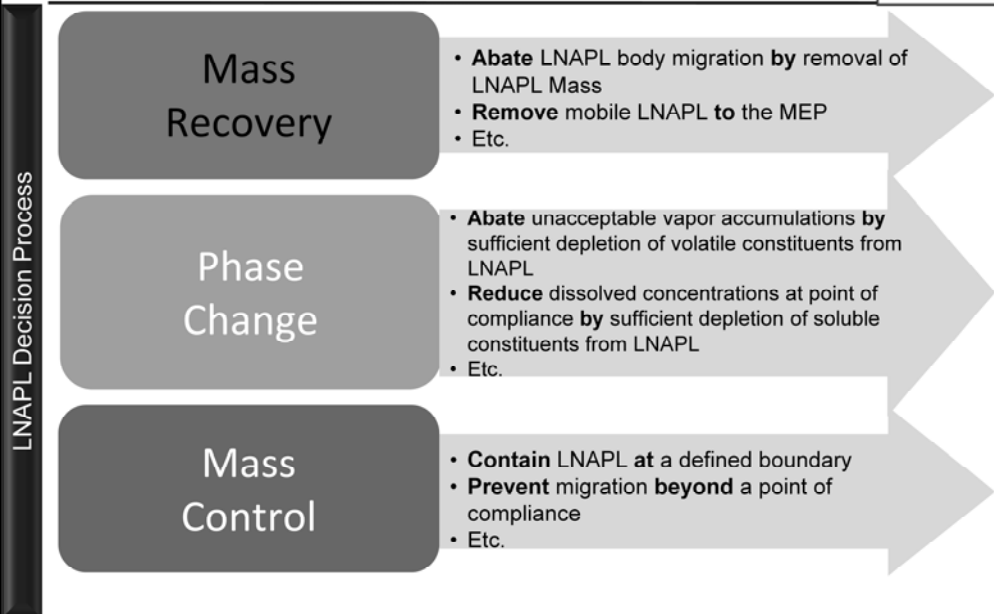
LNAPL Decision Process

Mass Recovery

• Abate LNAPL body migration by removal of LNAPL Mass
• Remove mobile LNAPL to the MEP
• Etc.

Phase Change

• Abate unacceptable vapor accumulations by sufficient depletion of volatile constituents from LNAPL
• Reduce dissolved concentrations at point of compliance by sufficient depletion of soluble constituents from LNAPL
• Etc.

Mass Control

• Contain LNAPL at a defined boundary
• Prevent migration beyond a point of compliance
• Etc.